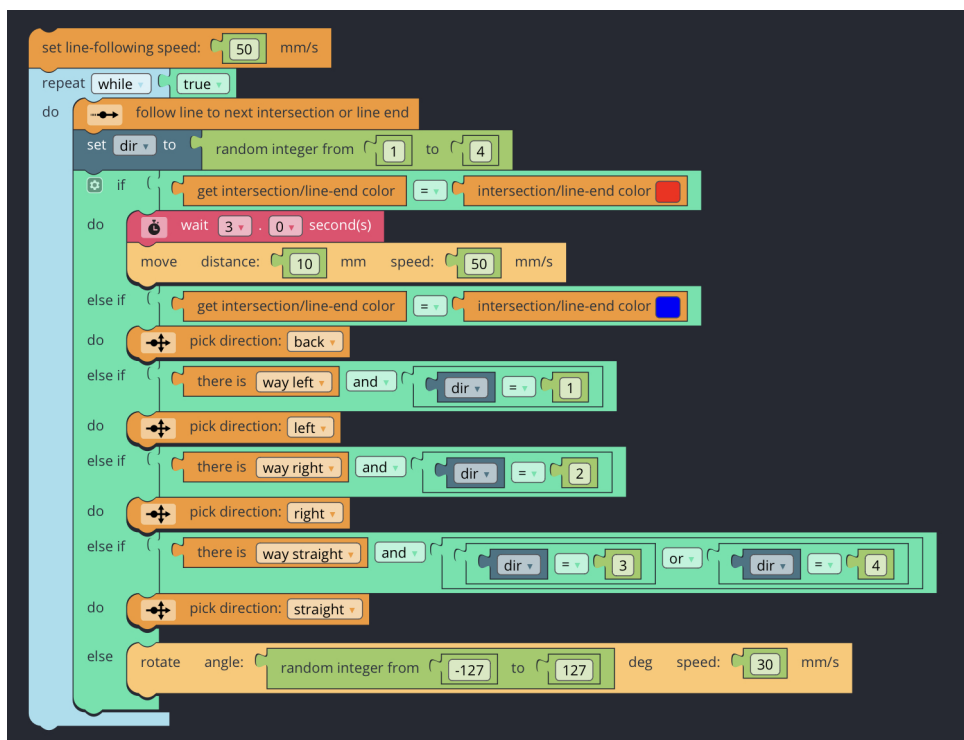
set line-following speed: 50 mm/s
repeat while ▾ true ▾
do
follow line to next intersection or line end
set dir ▾ to random integer from 1 to 4
if get intersection/line-end color = ▾ intersection/line-end color
do wait 3 ▾ . 0 ▾ second(s)
move distance: 10 mm speed: 50 mm/s
else if get intersection/line-end color = ▾ intersection/line-end color
do pick direction: back ▾
else if there is way left ▾ and ▾ dir ▾ = ▾ 1
do pick direction: left ▾
else if there is way right ▾ and ▾ dir ▾ = ▾ 2
do pick direction: right ▾
else if there is way straight ▾ and ▾ dir ▾ = ▾ 3 or ▾ dir ▾ = ▾ 4
do pick direction: straight ▾
else rotate angle: random integer from -127 to 127 deg speed: 30 mm/s